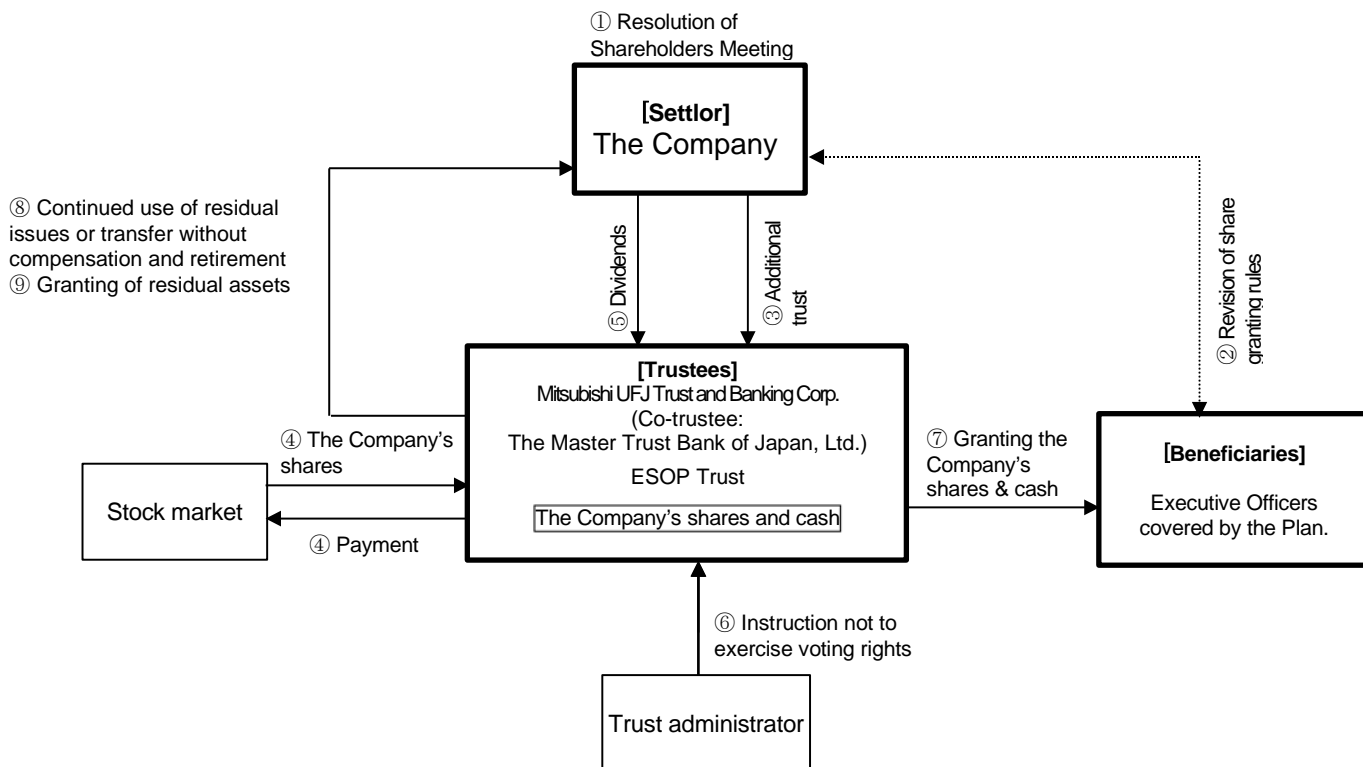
① Resolution of Shareholders Meeting

[Settlor]
The Company

⑧ Continued use of residual issues or transfer without compensation and retirement
⑨ Granting of residual assets

⑤ Dividends

③ Additional trust

② Revision of share granting rules

[Trustees]
Mitsubishi UFJ Trust and Banking Corp.
(Co-trustee:
The Master Trust Bank of Japan, Ltd.)
ESOP Trust
The Company's shares and cash

④ The Company's shares

Stock market

④ Payment

⑦ Granting the Company's shares & cash

[Beneficiaries]
Executive Officers covered by the Plan.

⑥ Instruction not to exercise voting rights

Trust administrator